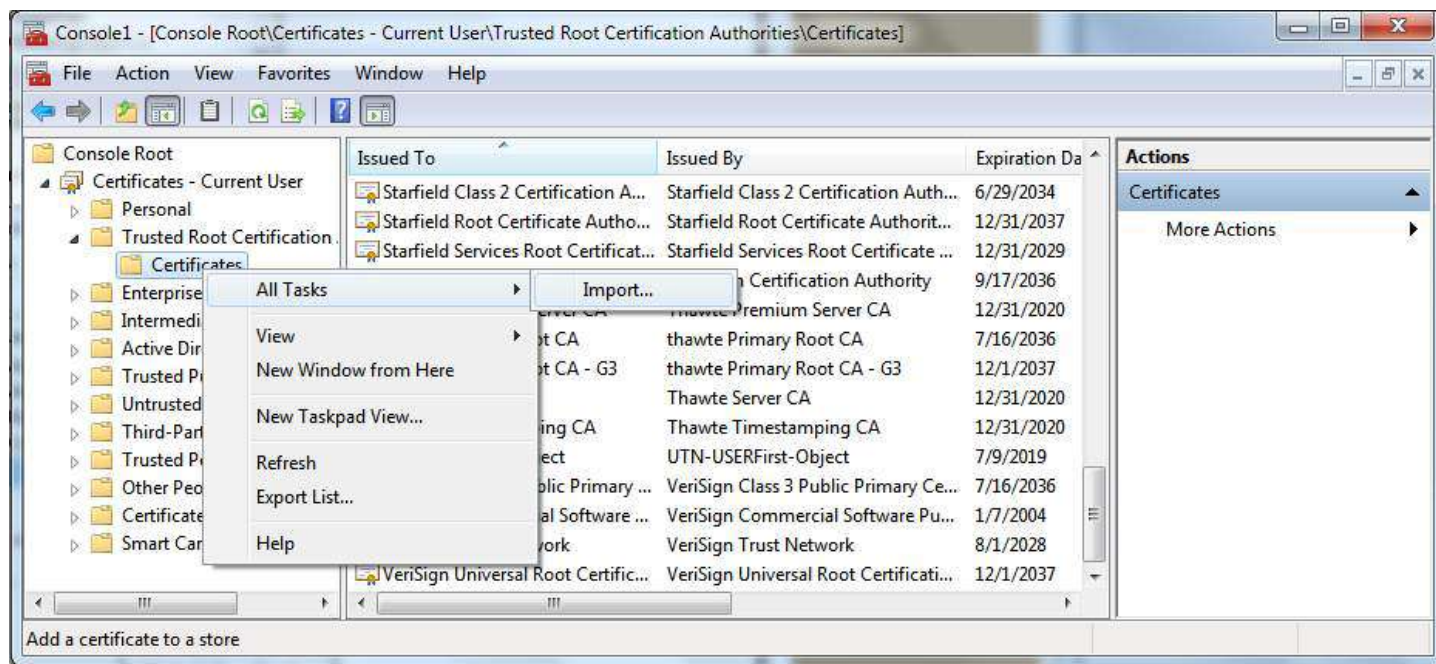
Console1 - [Console Root\Certificates - Current User\Trusted Root Certification Authorities\Certificates]

File Action View Favorites Window Help

Console Root
Certificates - Current User
Personal
Trusted Root Certification
Certificates
Enterprise
Intermedi
Active Dir
Trusted P
Untrusted
Third-Part
Trusted P
Other Peo
Certificate
Smart Car

| Issued To | Issued By | Expiration Da |
|---|---|---|
| Starfield Class 2 Certification A... | Starfield Class 2 Certification Auth... | 6/29/2034 |
| Starfield Root Certificate Autho... | Starfield Root Certificate Authorit... | 12/31/2037 |
| Starfield Services Root Certificat... | Starfield Services Root Certificate ... | 12/31/2029 |
| | n Certification Authority | 9/17/2036 |
| erver CA | Premium Server CA | 12/31/2020 |
| t CA | thawte Primary Root CA | 7/16/2036 |
| t CA - G3 | thawte Primary Root CA - G3 | 12/1/2037 |
| | Thawte Server CA | 12/31/2020 |
| ing CA | Thawte Timestamping CA | 12/31/2020 |
| ect | UTN-USERFirst-Object | 7/9/2019 |
| blic Primary ... | VeriSign Class 3 Public Primary Ce... | 7/16/2036 |
| al Software ... | VeriSign Commercial Software Pu... | 1/7/2004 |
| ork | VeriSign Trust Network | 8/1/2028 |
| VeriSign Universal Root Certific... | VeriSign Universal Root Certificati... | 12/1/2037 |

All Tasks
Import...
View
New Window from Here
New Taskpad View...
Refresh
Export List...
Help

Actions
Certificates
More Actions

Add a certificate to a store